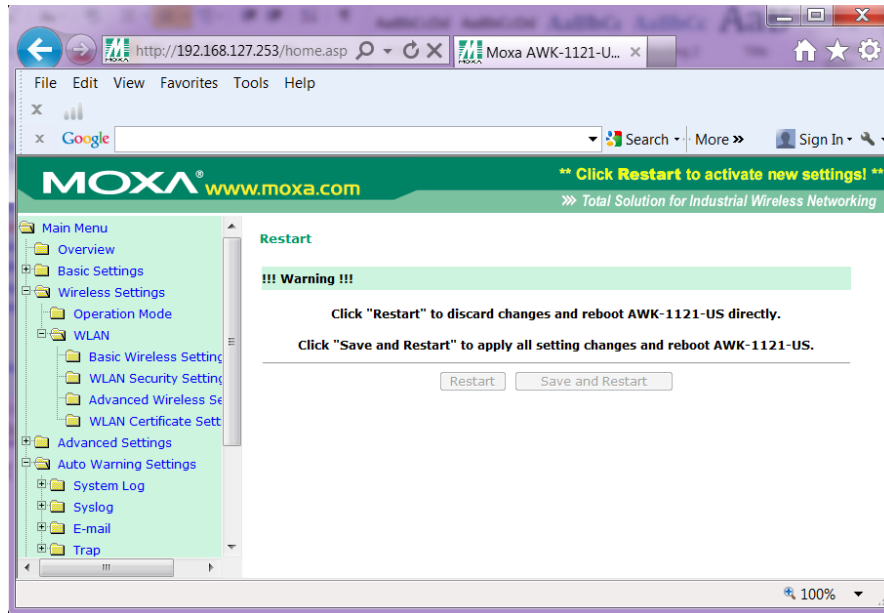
http://192.168.127.253/home.asp

Moxa AWK-1121-U...

File Edit View Favorites Tools Help

Google

Search · More »

Sign In ·

MOXA® www.moxa.com

** Click Restart to activate new settings! **

» Total Solution for Industrial Wireless Networking

Main Menu
Overview
Basic Settings
Wireless Settings
Operation Mode
WLAN
Basic Wireless Setting
WLAN Security Setting
Advanced Wireless Se
WLAN Certificate Sett
Advanced Settings
Auto Warning Settings
System Log
Syslog
E-mail
Trap

Restart

!!! Warning !!!

Click "Restart" to discard changes and reboot AWK-1121-US directly.

Click "Save and Restart" to apply all setting changes and reboot AWK-1121-US.

Restart Save and Restart

100%